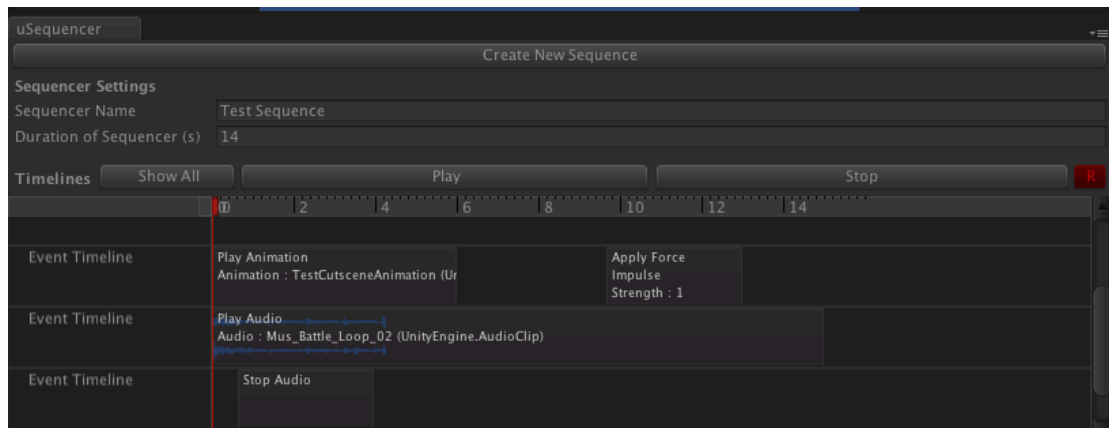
uSequencer

Create New Sequence

Sequencer Settings

Sequencer Name Test Sequence

Duration of Sequencer (s) 14

Timelines Show All Play Stop R

0 2 4 6 8 10 12 14

Event Timeline
Play Animation
Animation : TestCutsceneAnimation (Ur

Apply Force
Impulse
Strength : 1

Event Timeline
Play Audio
Audio : Mus_Battle_Loop_02 (UnityEngine.AudioClip)

Event Timeline
Stop Audio